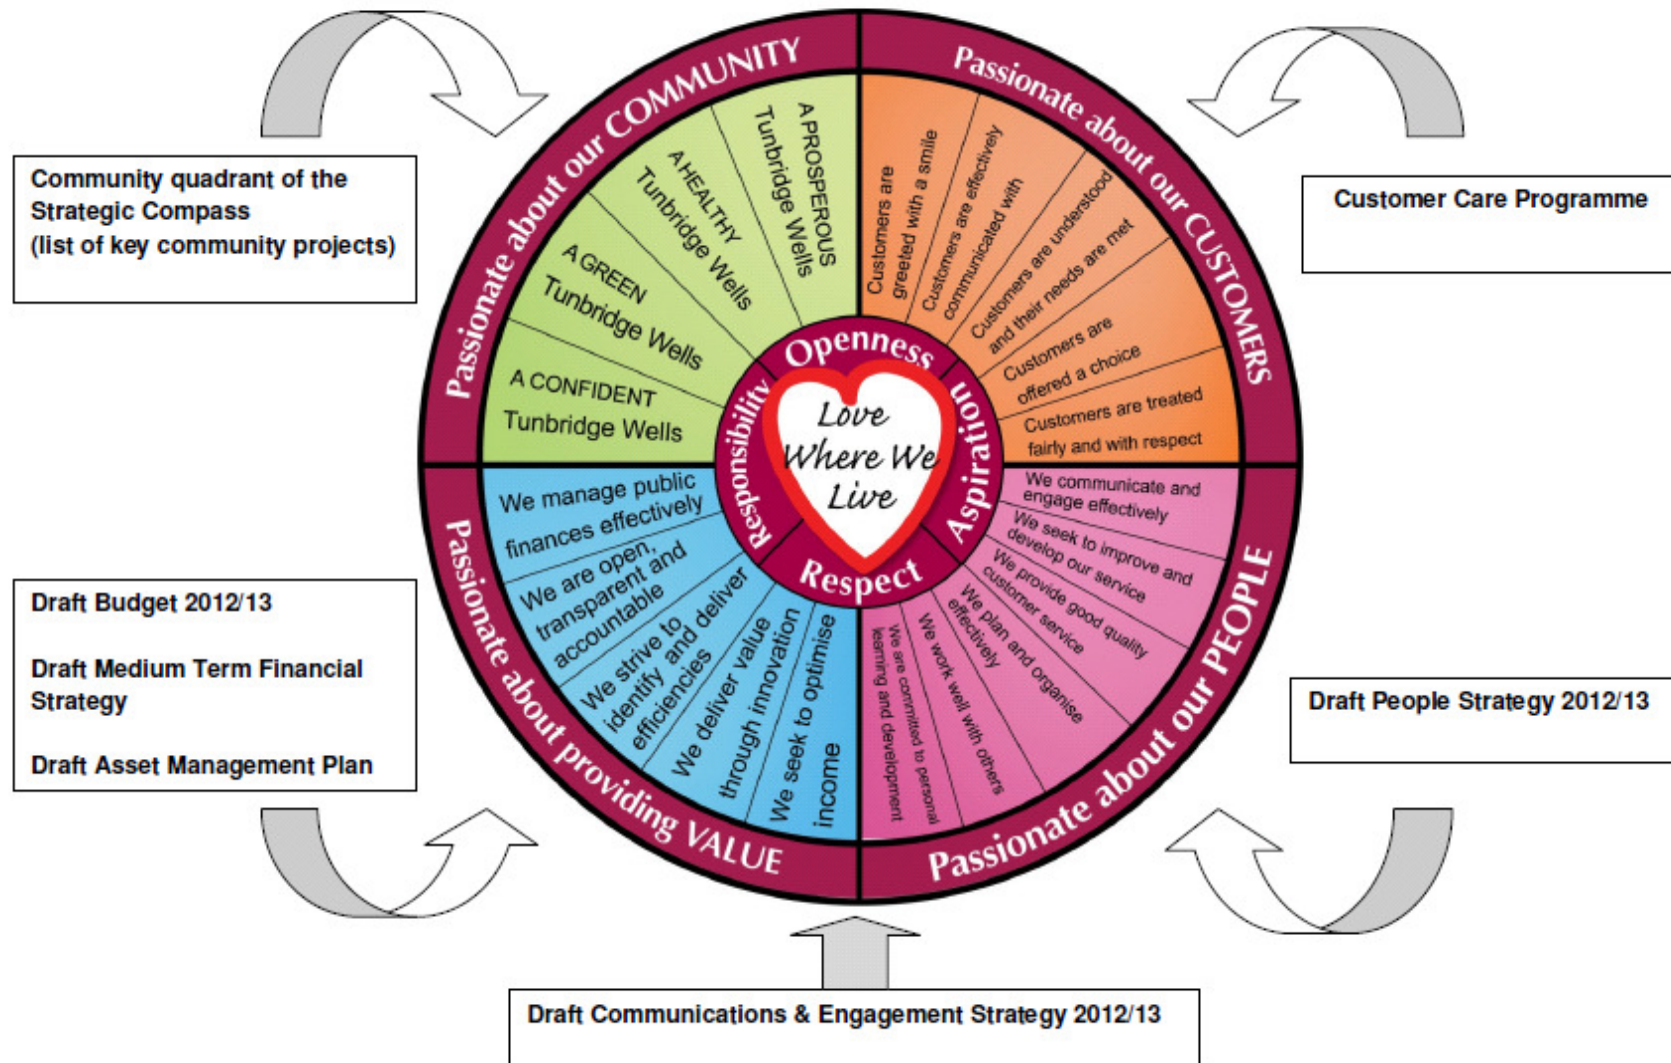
Community quadrant of the Strategic Compass
(list of key community projects)

Customer Care Programme

Passionate about our COMMUNITY

A CONFIDENT Tunbridge Wells

A GREEN Tunbridge Wells

A HEALTHY Tunbridge Wells

A PROSPEROUS Tunbridge Wells

Passionate about our CUSTOMERS

Customers are greeted with a smile

Customers are effectively communicated with

Customers are understood and their needs are met

Customers are offered a choice

Customers are treated fairly and with respect

Openness

Aspiration

Respect

Responsibility

Love Where We Live

Passionate about our PEOPLE

We communicate and engage effectively

We seek to improve and develop our service

We provide good quality customer service

We plan and organise effectively

We work well with others

We are committed to personal learning and development

Passionate about providing VALUE

We manage public finances effectively

We are open, transparent and accountable

We strive to identify and deliver efficiencies

We deliver value through innovation

We seek to optimise income

Draft Budget 2012/13

Draft Medium Term Financial Strategy

Draft Asset Management Plan

Draft People Strategy 2012/13

Draft Communications & Engagement Strategy 2012/13